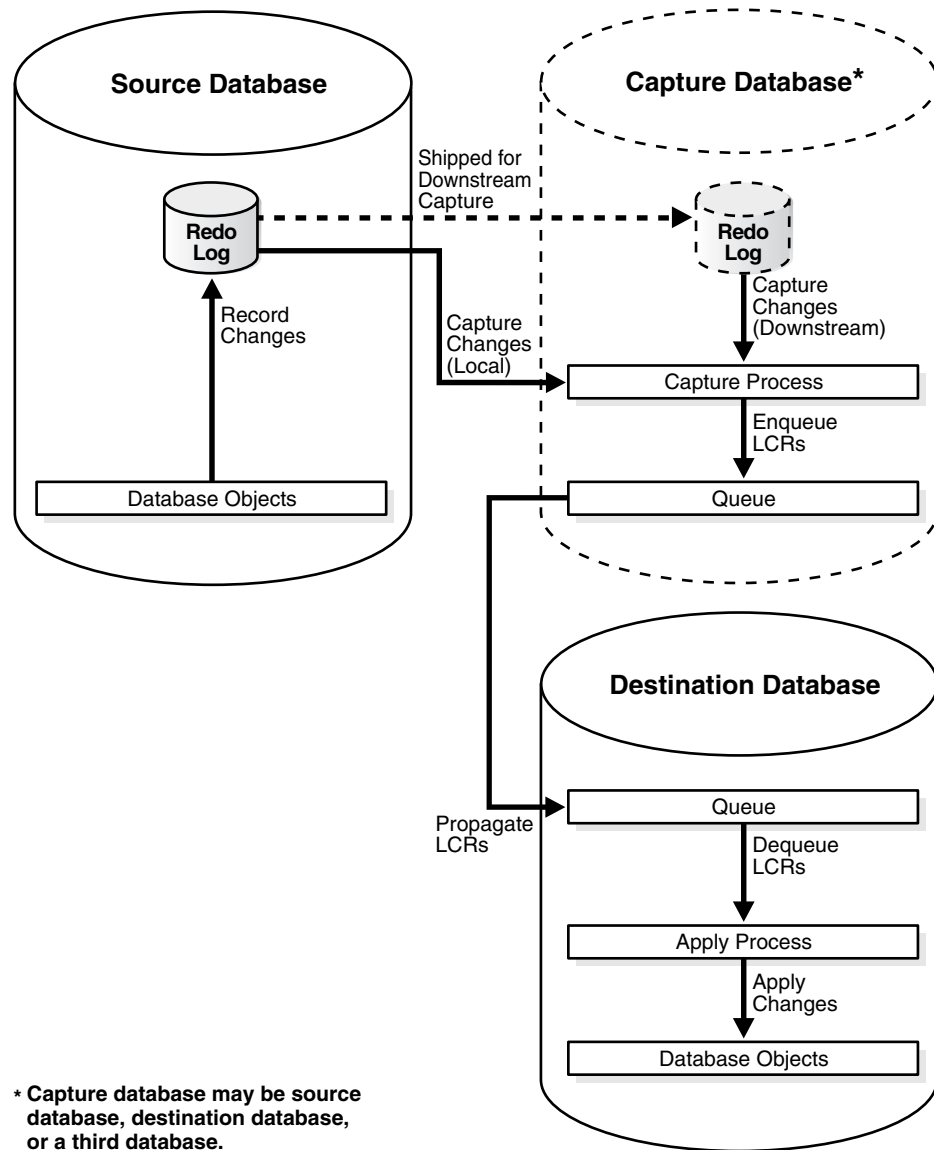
Source Database

Capture Database*

Shipped for Downstream Capture

Redo Log

Redo Log

Record Changes

Capture Changes (Local)

Capture Changes (Downstream)

Capture Process

Enqueue LCRs

Database Objects

Queue

Destination Database

Queue

Propagate LCRs

Dequeue LCRs

Apply Process

Apply Changes

Database Objects

* Capture database may be source database, destination database, or a third database.